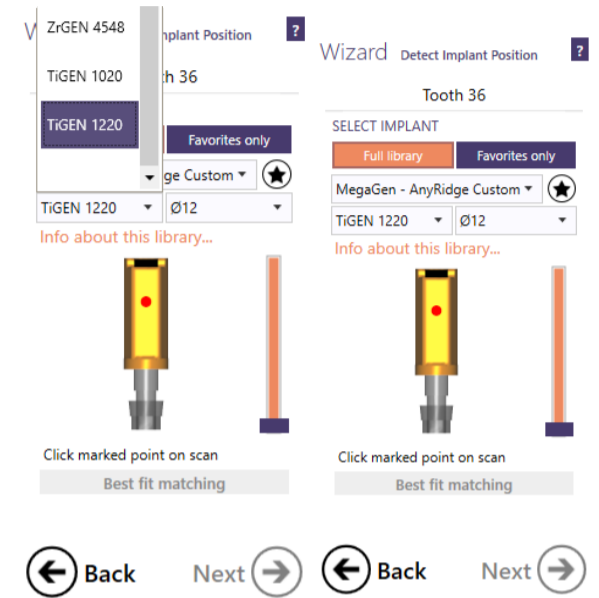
ZrGEN 4548
TiGEN 1020
TiGEN 1220
W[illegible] plant Position ?
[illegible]th 36
Favorites only
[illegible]ge Custom ▾
TiGEN 1220 ▾ Ø12 ▾
Info about this library...
Click marked point on scan
Best fit matching
Back
Next

Wizard Detect Implant Position ?
Tooth 36
SELECT IMPLANT
Full library
Favorites only
MegaGen - AnyRidge Custom ▾
TiGEN 1220 ▾ Ø12 ▾
Info about this library...
Click marked point on scan
Best fit matching
Back
Next